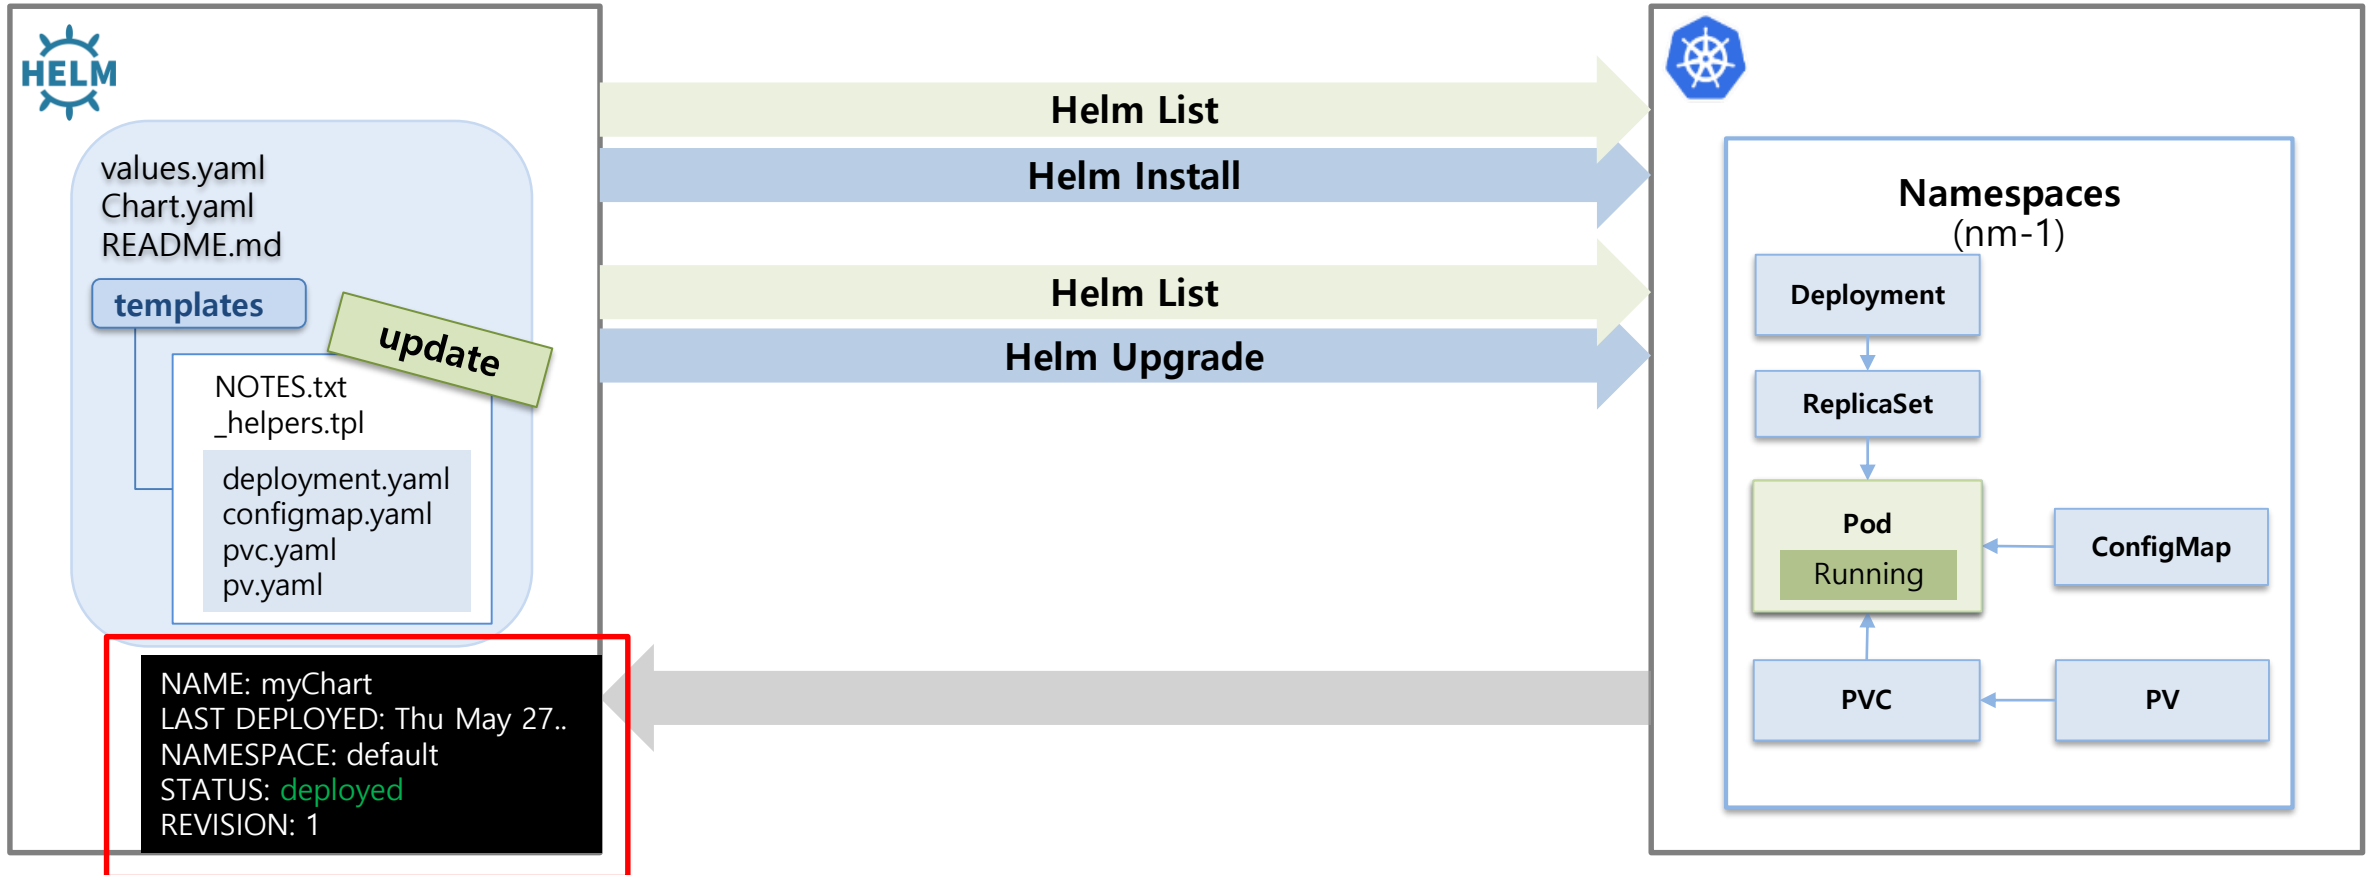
HELM

values.yaml
Chart.yaml
README.md

templates

update

NOTES.txt
_helpers.tpl

deployment.yaml
configmap.yaml
pvc.yaml
pv.yaml

NAME: myChart
LAST DEPLOYED: Thu May 27..
NAMESPACE: default
STATUS: deployed
REVISION: 1

Helm List

Helm Install

Helm List

Helm Upgrade

Namespaces
(nm-1)

Deployment

ReplicaSet

Pod
Running

ConfigMap

PVC

PV